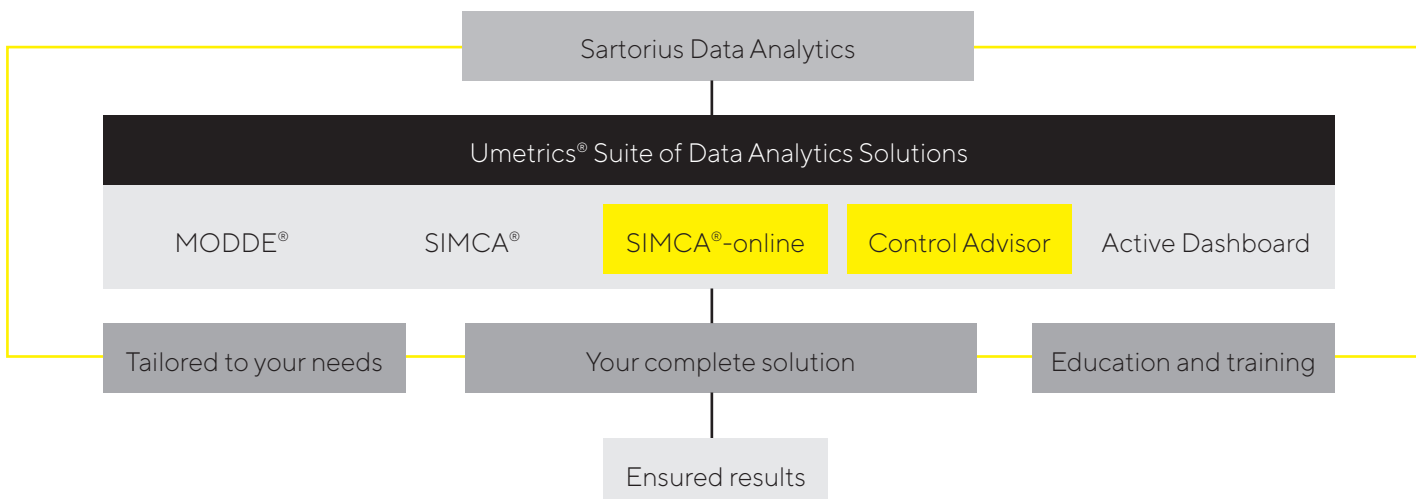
Sartorius Data Analytics

Umetrics® Suite of Data Analytics Solutions

MODDE®

SIMCA®

SIMCA®-online

Control Advisor

Active Dashboard

Tailored to your needs

Your complete solution

Education and training

Ensured results